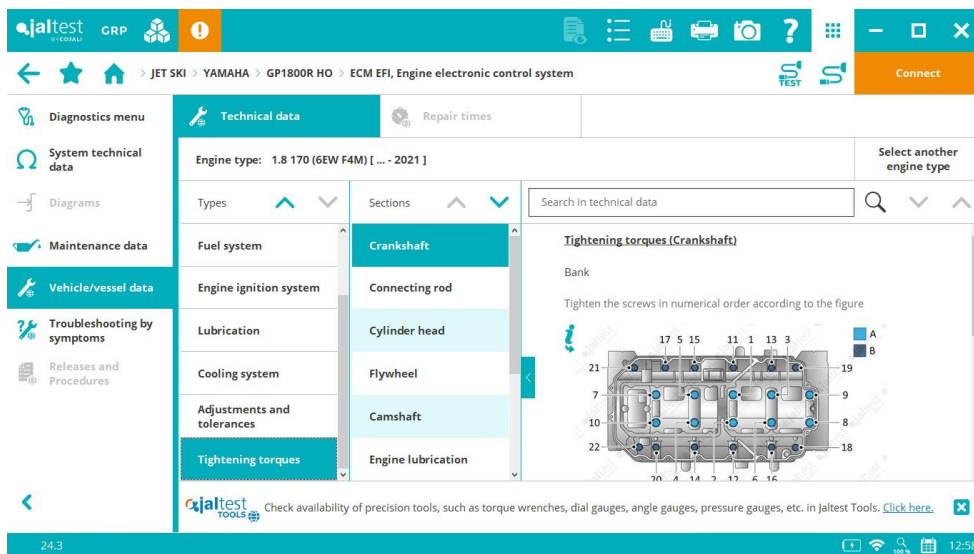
jaltest BY COJALI GRP

JET SKI > YAMAHA > GP1800R HO > ECM EFI, Engine electronic control system

TEST

Connect

Diagnostics menu

System technical data

Diagrams

Maintenance data

Vehicle/vessel data

Troubleshooting by symptoms

Releases and Procedures

Technical data

Repair times

Engine type: 1.8 170 (6EW F4M) [ ... - 2021 ]

Select another engine type

Types

Sections

Search in technical data

Fuel system

Engine ignition system

Lubrication

Cooling system

Adjustments and tolerances

Tightening torques

Crankshaft

Connecting rod

Cylinder head

Flywheel

Camshaft

Engine lubrication

Tightening torques (Crankshaft)

Bank

Tighten the screws in numerical order according to the figure

17 5 15 11 1 13 3

A

B

21

19

7

9

10

8

22

18

20 4 14 2 12 6 16

jaltest TOOLS Check availability of precision tools, such as torque wrenches, dial gauges, angle gauges, pressure gauges, etc. in Jaltest Tools. Click here.

24.3

100%

12:5